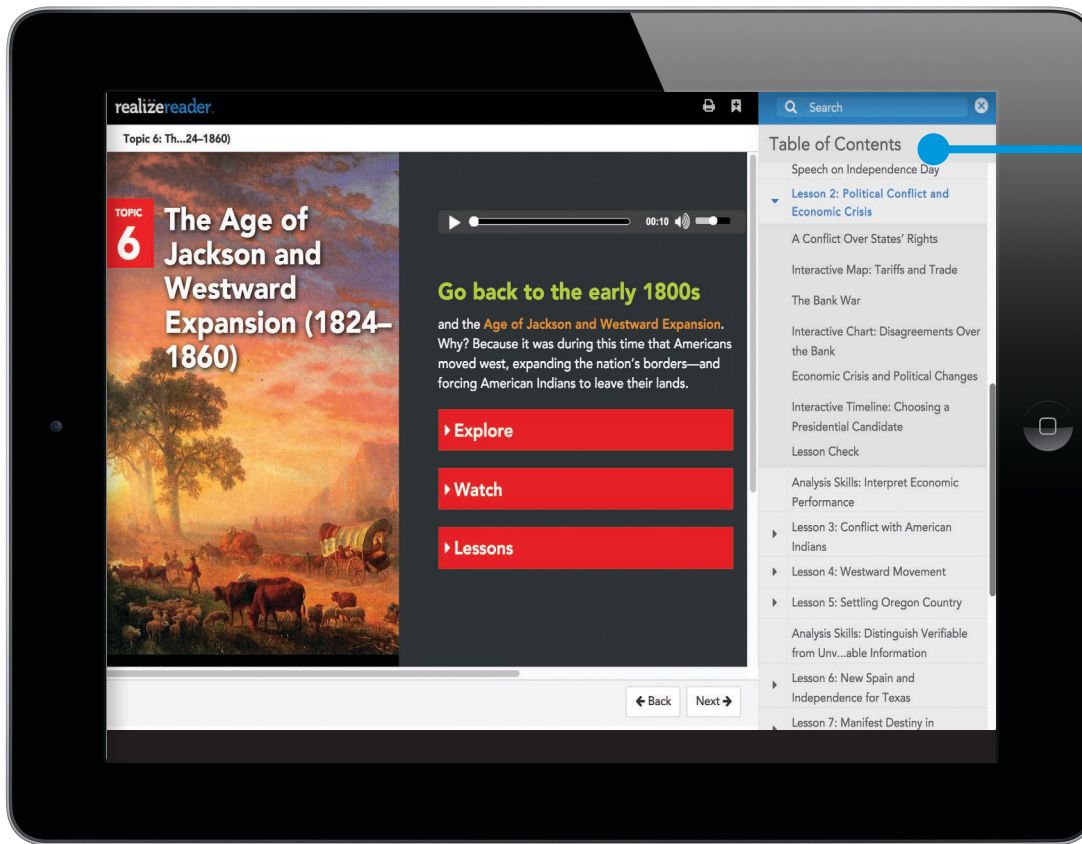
realizereader.

Topic 6: Th...24–1860)

TOPIC 6 The Age of Jackson and Westward Expansion (1824–1860)

00:10

Go back to the early 1800s

and the Age of Jackson and Westward Expansion. Why? Because it was during this time that Americans moved west, expanding the nation's borders—and forcing American Indians to leave their lands.

Explore

Watch

Lessons

Back

Next

Search

Table of Contents

Speech on Independence Day

Lesson 2: Political Conflict and Economic Crisis

A Conflict Over States' Rights

Interactive Map: Tariffs and Trade

The Bank War

Interactive Chart: Disagreements Over the Bank

Economic Crisis and Political Changes

Interactive Timeline: Choosing a Presidential Candidate

Lesson Check

Analysis Skills: Interpret Economic Performance

Lesson 3: Conflict with American Indians

Lesson 4: Westward Movement

Lesson 5: Settling Oregon Country

Analysis Skills: Distinguish Verifiable from Unv...able Information

Lesson 6: New Spain and Independence for Texas

Lesson 7: Manifest Destiny in